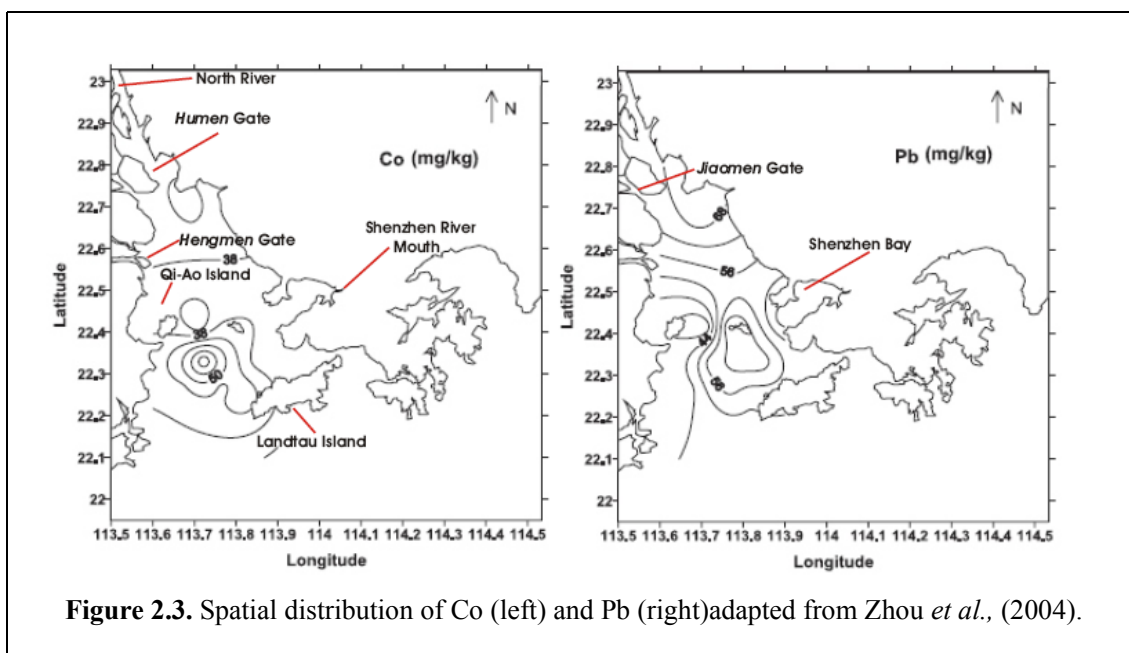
23
22.9
22.8
22.7
22.6
22.5
22.4
22.3
22.2
22.1
22
Latitude
North River
Humen Gate
N
Co (mg/kg)
Hengmen Gate
Qi-Ao Island
38
Shenzhen River Mouth
38
60
Landtau Island
113.5 113.6 113.7 113.8 113.9 114 114.1 114.2 114.3 114.4 114.5
Longitude

23
22.9
22.8
22.7
22.6
22.5
22.4
22.3
22.2
22.1
22
Latitude
N
Pb (mg/kg)
Jiaomen Gate
68
Shenzhen Bay
56
44
56
113.5 113.6 113.7 113.8 113.9 114 114.1 114.2 114.3 114.4 114.5
Longitude

**Figure 2.3.** Spatial distribution of Co (left) and Pb (right)adapted from Zhou *et al.,* (2004).